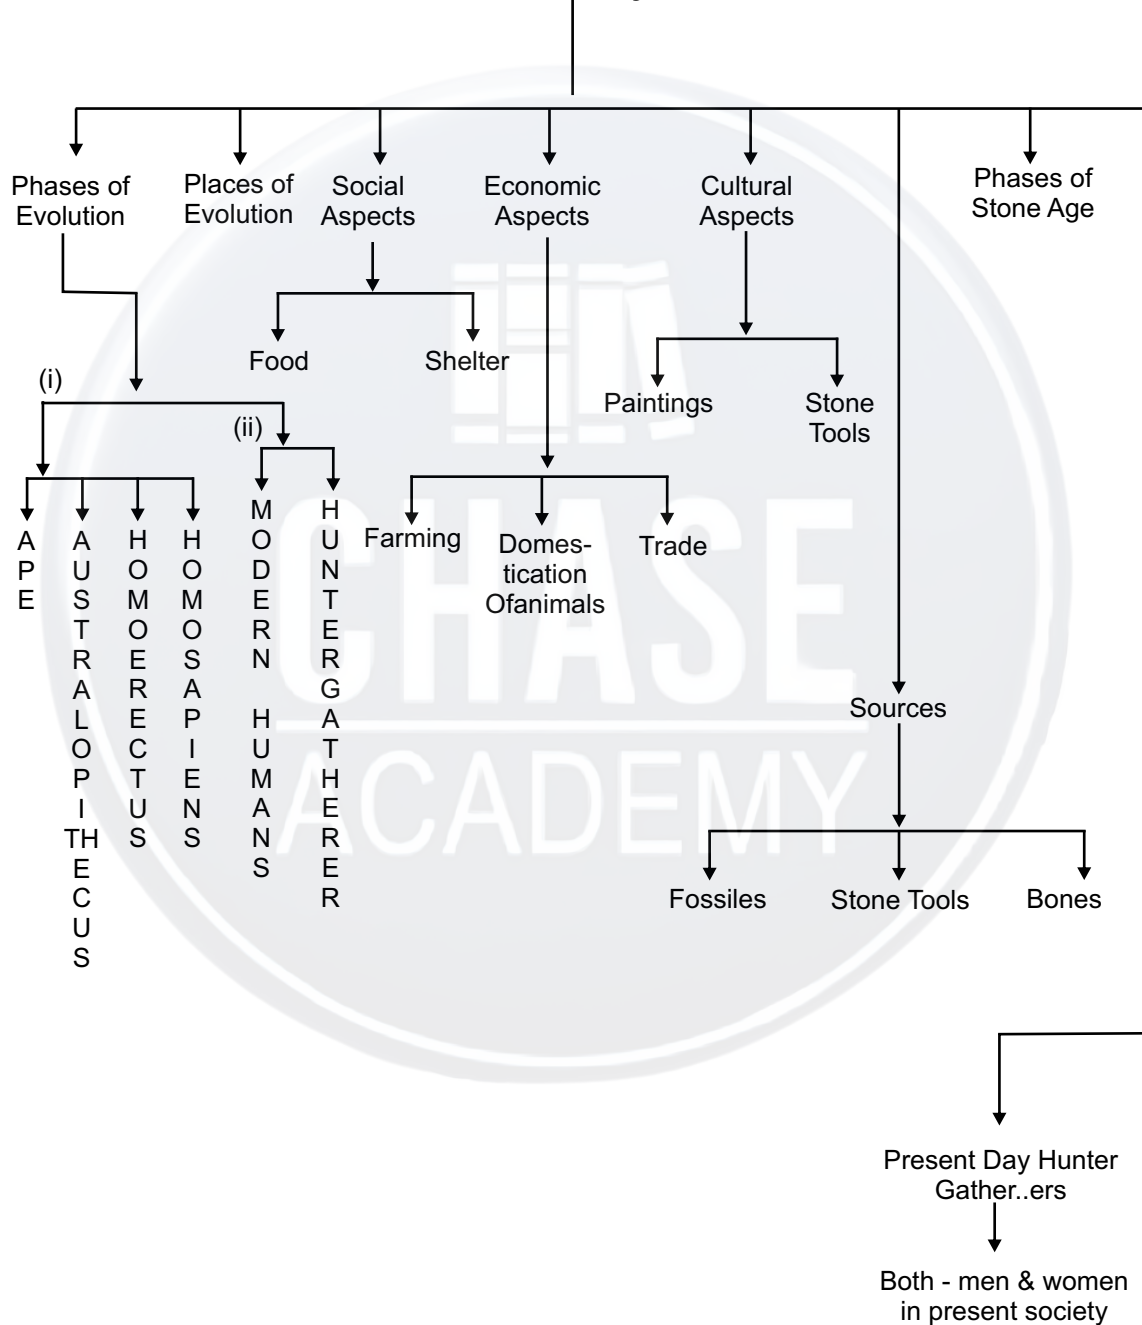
Phases of Evolution

Places of Evolution

Social Aspects

Economic Aspects

Cultural Aspects

Phases of Stone Age

Food

Shelter

Paintings

Stone Tools

(i)

(ii)

APE

AUSTRALOPITHECUS

HOMOERECTUS

HOMOSAPIENS

MODERN HUMANS

HUNTERGATHERER

Farming

Domestication Ofanimals

Trade

Sources

Fossiles

Stone Tools

Bones

Present Day Hunter Gather..ers

Both - men & women in present society